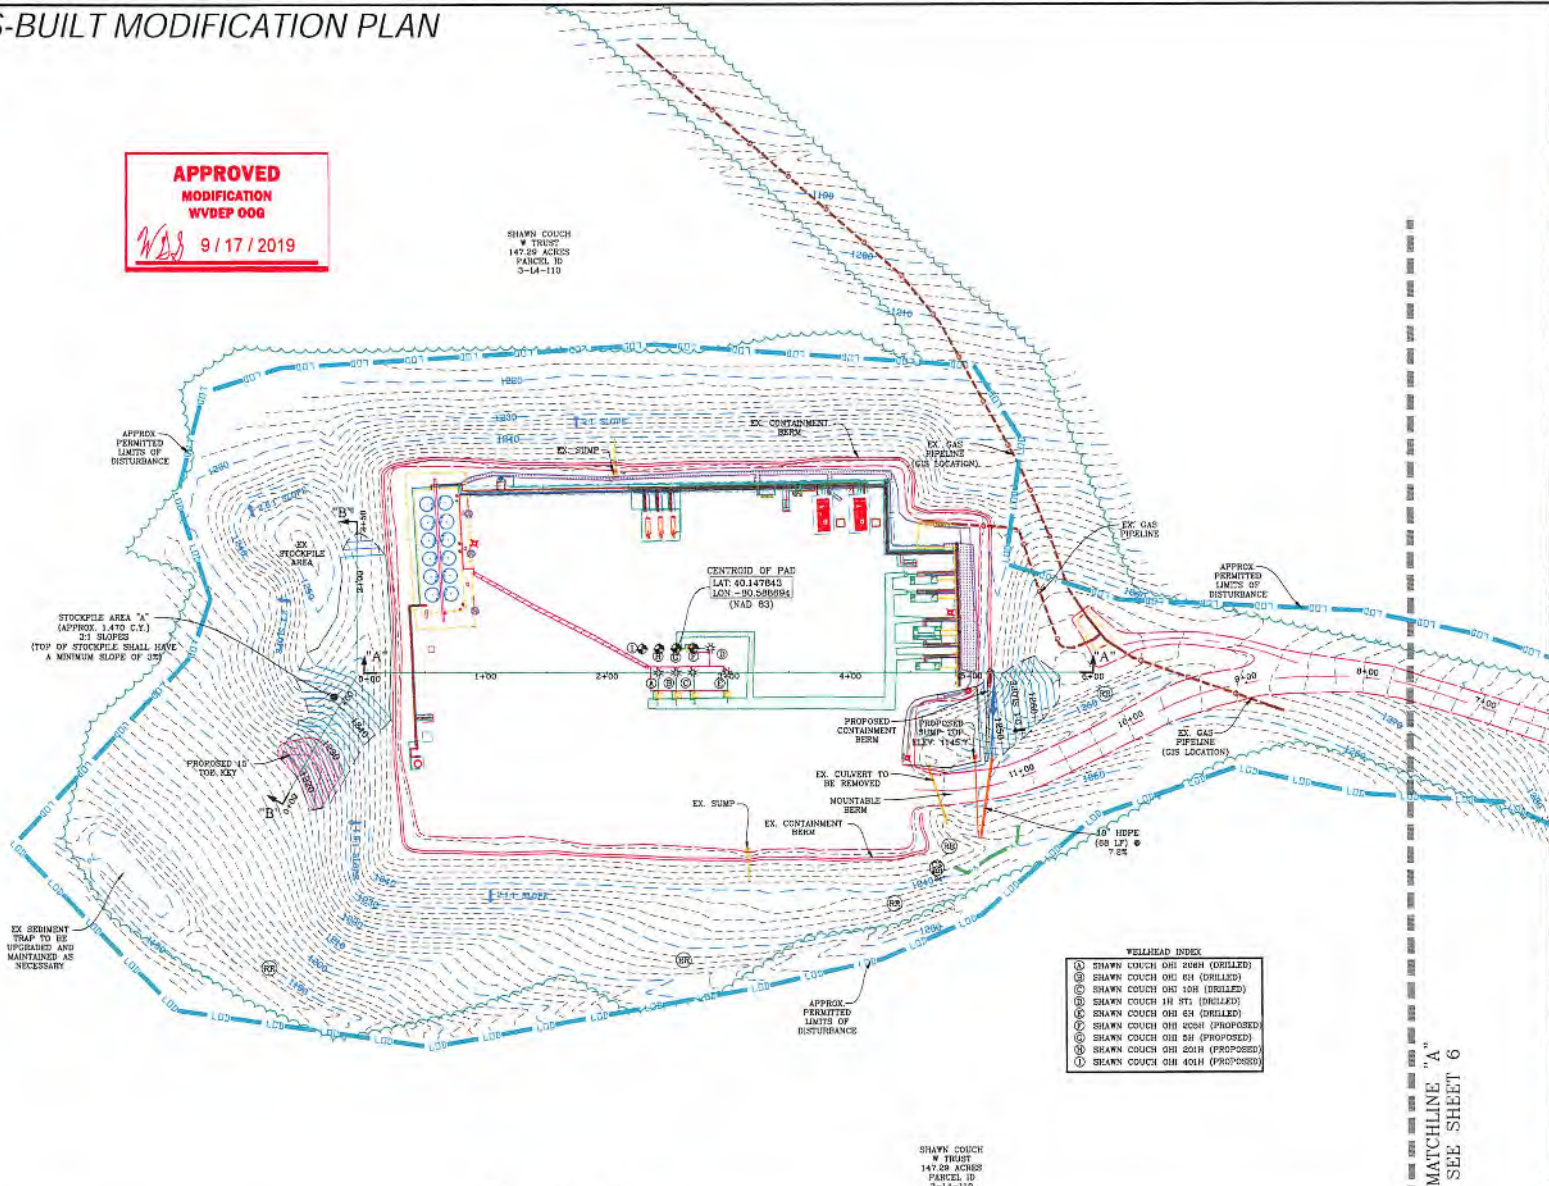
S-BUILT MODIFICATION PLAN

APPROVED
MODIFICATION
WVDEP OOG
WDS 9/17/2019

SHAWN COUCH
W TRUST
147.29 ACRES
PARCEL ID
3-14-110

APPROX. PERMITTED LIMITS OF DISTURBANCE

EX. CONTAINMENT BERM

EX. SUMP

EX. GAS PIPELINE (GIS LOCATION)

EX. GAS PIPELINE

APPROX. PERMITTED LIMITS OF DISTURBANCE

EX STOCKPILE AREA

"B"

CENTROID OF PAD
LAT: 40.147843
LON: -80.586894
(NAD 83)

STOCKPILE AREA "A"
(APPROX. 1,470 C.Y.)
2:1 SLOPES
(TOP OF STOCKPILE SHALL HAVE A MINIMUM SLOPE OF 3%)

"A"

0+00

1+00

2+00

3+00

4+00

5+00

6+00

7+00

8+00

9+00

10+00

11+00

"A"

A B C D E F G H I

PROPOSED 10' TOE KEY

"B"

PROPOSED CONTAINMENT BERM

PROPOSED SUMP TOP ELEV: 1145'±

EX. GAS PIPELINE (GIS LOCATION)

EX. CULVERT TO BE REMOVED

MOUNTABLE BERM

EX. SUMP

EX. CONTAINMENT BERM

18" HDPE (68 LF) @ 7.6%

EX SEDIMENT TRAP TO BE UPGRADED AND MAINTAINED AS NECESSARY

2:1 SLOPE

APPROX. PERMITTED LIMITS OF DISTURBANCE

WELLHEAD INDEX
Ⓐ SHAWN COUCH OHI 206H (DRILLED)
Ⓑ SHAWN COUCH OHI 6H (DRILLED)
Ⓒ SHAWN COUCH OHI 10H (DRILLED)
Ⓓ SHAWN COUCH 1H ST1 (DRILLED)
Ⓔ SHAWN COUCH OHI 6H (DRILLED)
Ⓕ SHAWN COUCH OHI 205H (PROPOSED)
Ⓖ SHAWN COUCH OHI 5H (PROPOSED)
Ⓗ SHAWN COUCH OHI 201H (PROPOSED)
Ⓘ SHAWN COUCH OHI 401H (PROPOSED)

SHAWN COUCH
W TRUST
147.29 ACRES
PARCEL ID
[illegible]

MATCHLINE "A"
SEE SHEET 6